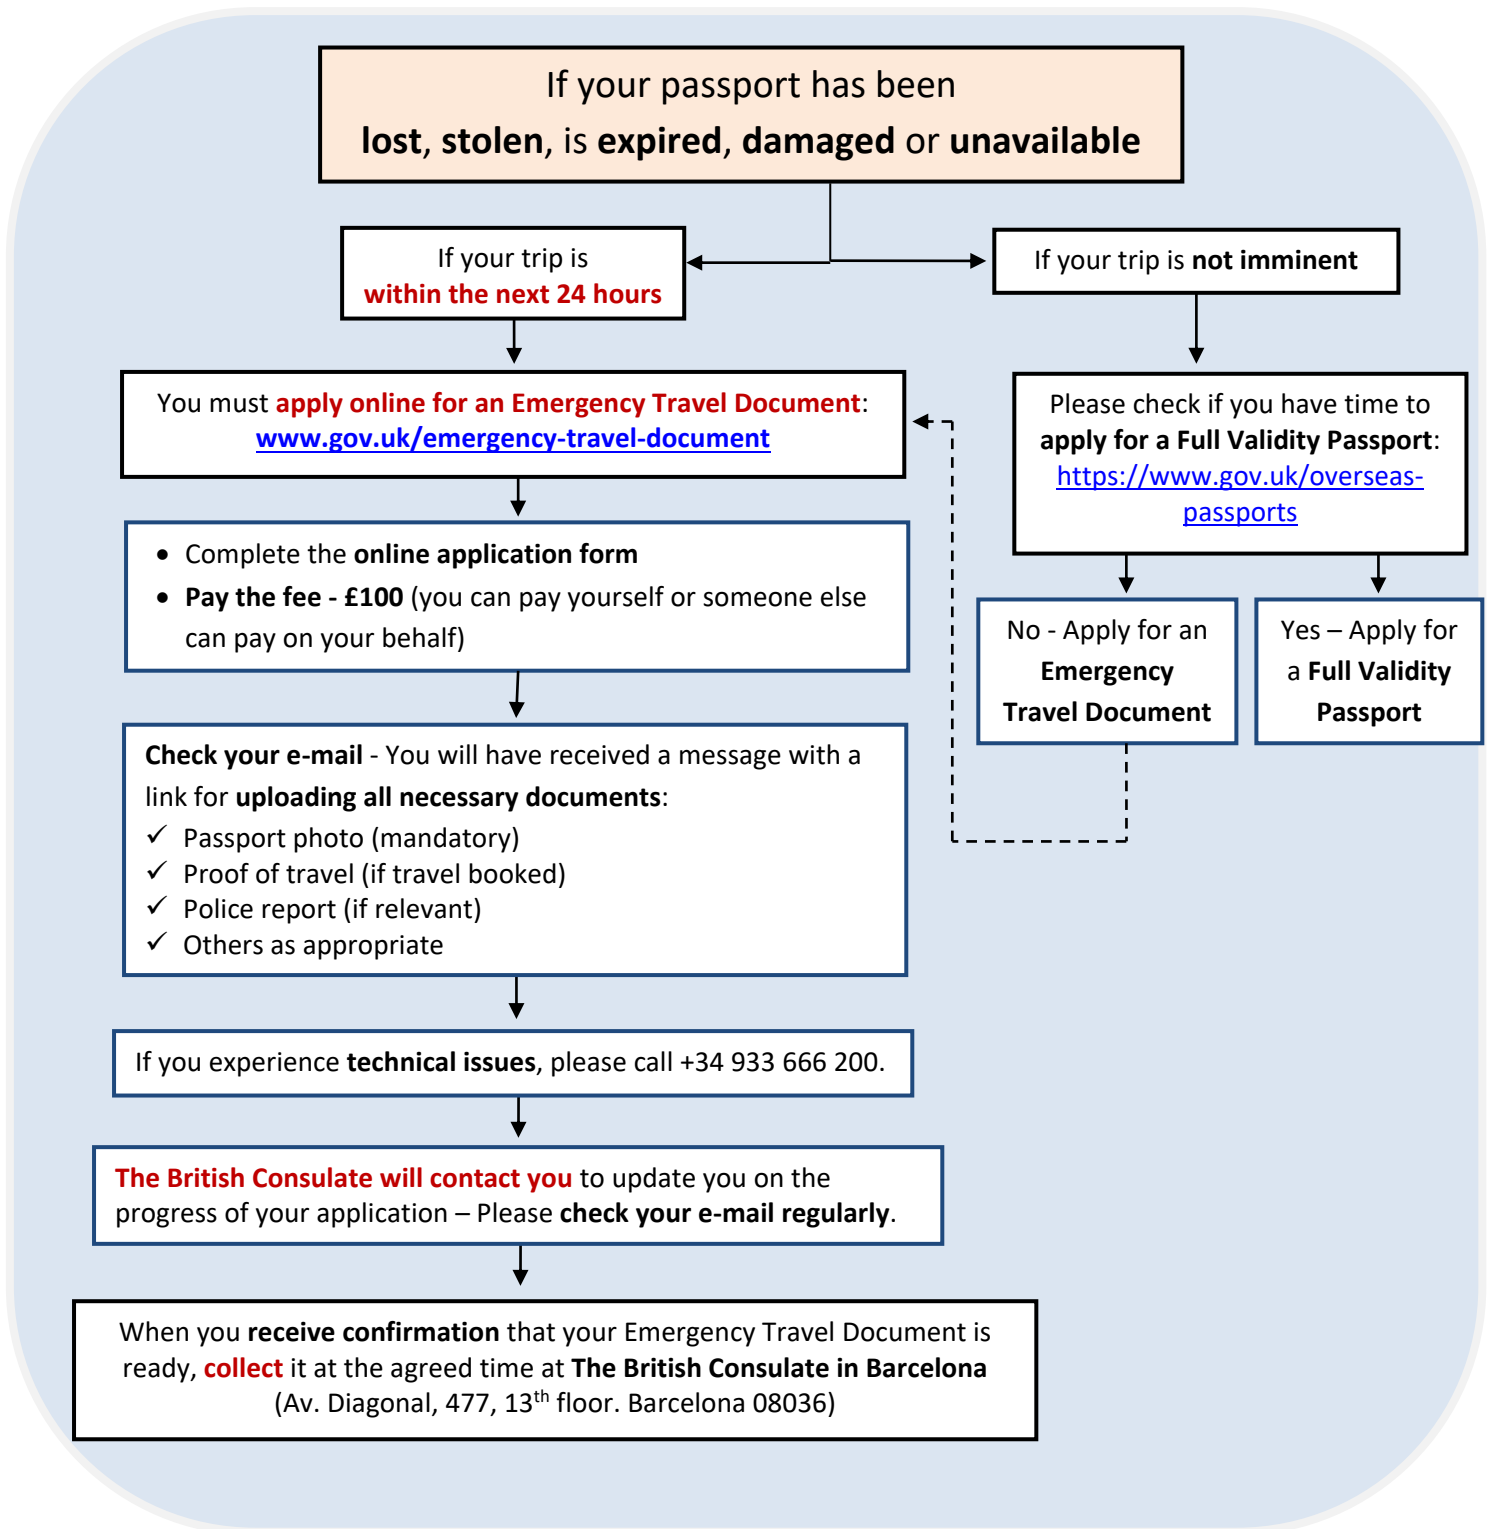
If your passport has been
lost, stolen, is expired, damaged or unavailable

If your trip is within the next 24 hours

If your trip is not imminent

You must apply online for an Emergency Travel Document: www.gov.uk/emergency-travel-document

Please check if you have time to apply for a Full Validity Passport: https://www.gov.uk/overseas-passports

No - Apply for an Emergency Travel Document

Yes – Apply for a Full Validity Passport

- Complete the online application form
- Pay the fee - £100 (you can pay yourself or someone else can pay on your behalf)

Check your e-mail - You will have received a message with a link for uploading all necessary documents:
✓ Passport photo (mandatory)
✓ Proof of travel (if travel booked)
✓ Police report (if relevant)
✓ Others as appropriate

If you experience technical issues, please call +34 933 666 200.

The British Consulate will contact you to update you on the progress of your application – Please check your e-mail regularly.

When you receive confirmation that your Emergency Travel Document is ready, collect it at the agreed time at The British Consulate in Barcelona (Av. Diagonal, 477, 13$^{th}$ floor. Barcelona 08036)